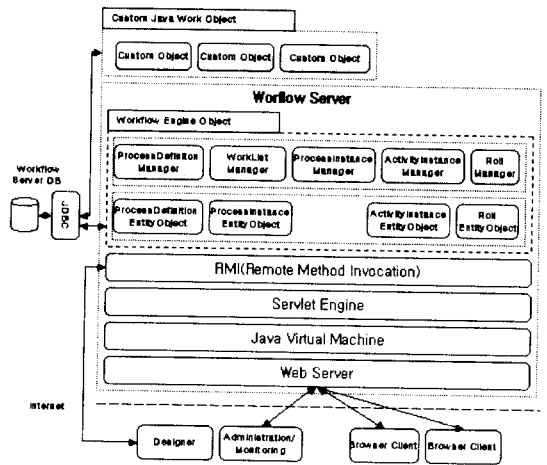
Custom Java Work Object

Custom Object
Custom Object
Custom Object

Worflow Server

Workflow Engine Object

ProcessDefinition Manager
WorkList Manager
ProcessInstance Manager
ActivityInstance Manager
Roll Manager

ProcessDefinition Entity Object
ProcessInstance Entity Object
ActivityInstance Entity Object
Roll Entity Object

Workflow Server DB

JDBC

RMI(Remote Method Invocation)

Servlet Engine

Java Virtual Machine

Web Server

Internet

Designer
Administration/ Monitoring
Browser Client
Browser Client